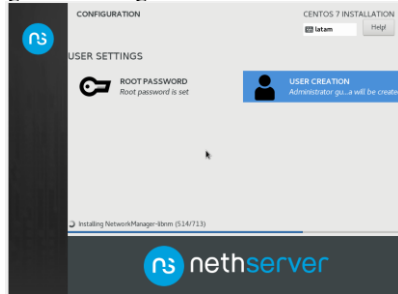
CONFIGURATION

CENTOS 7 INSTALLATION

latam

Help!

USER SETTINGS

ROOT PASSWORD
Root password is set

USER CREATION
Administrator gu...a will be create

Installing NetworkManager-libnm (514/713)

nethserver